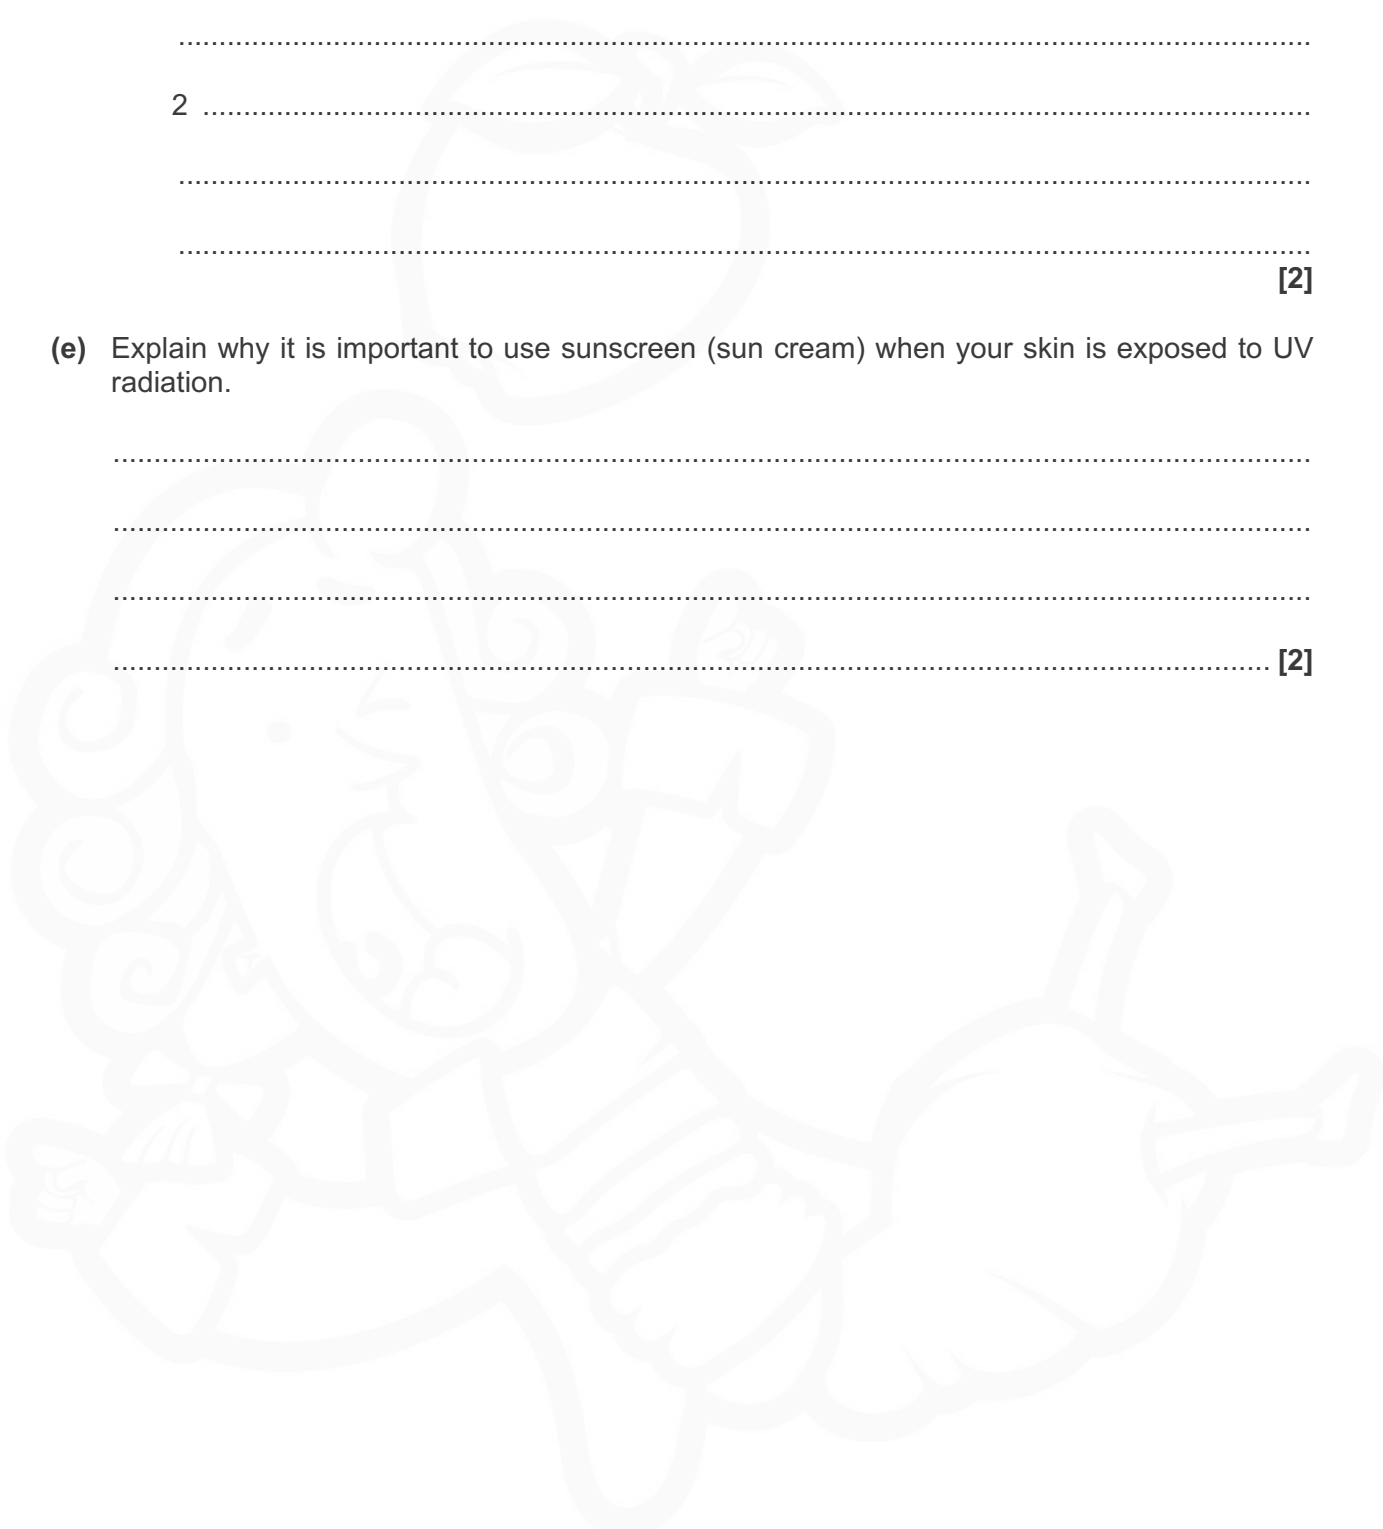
..........................................................................................................................................

2 ..........................................................................................................................................

..........................................................................................................................................

..........................................................................................................................................
[2]

(e) Explain why it is important to use sunscreen (sun cream) when your skin is exposed to UV radiation.

..........................................................................................................................................

..........................................................................................................................................

..........................................................................................................................................

.................................................................................................................................... [2]